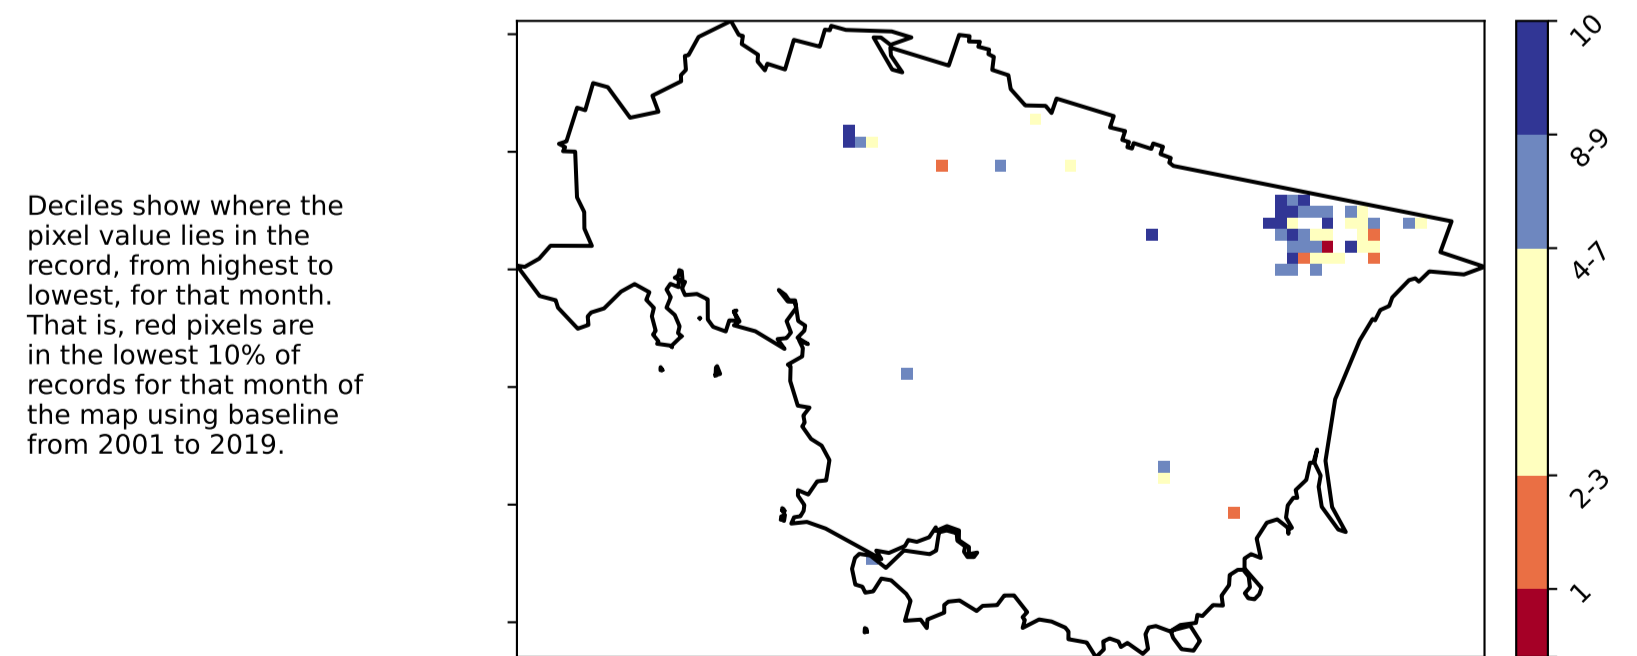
Deciles show where the pixel value lies in the record, from highest to lowest, for that month. That is, red pixels are in the lowest 10% of records for that month of the map using baseline from 2001 to 2019.

10
8-9
4-7
2-3
1